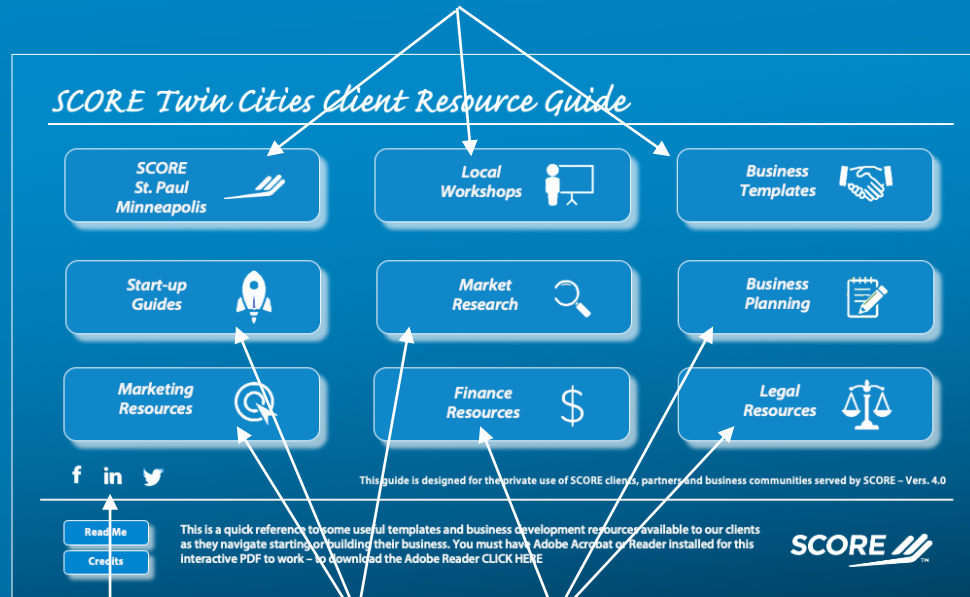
SCORE Twin Cities Client Resource Guide

SCORE St. Paul Minneapolis

Local Workshops

Business Templates

Start-up Guides

Market Research

Business Planning

Marketing Resources

Finance Resources

Legal Resources

f in

This guide is designed for the private use of SCORE clients, partners and business communities served by SCORE – Vers. 4.0

Read Me

Credits

This is a quick reference to some useful templates and business development resources available to our clients as they navigate starting or building their business. You must have Adobe Acrobat or Reader installed for this interactive PDF to work – to download the Adobe Reader CLICK HERE

SCORE